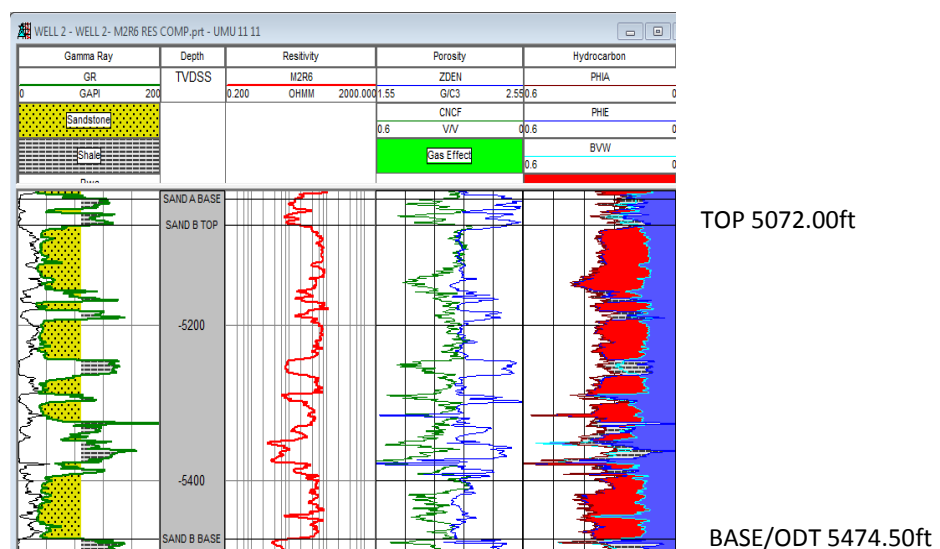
WELL 2 - WELL 2- M2R6 RES COMP.prt - UMU 11 11

| Gamma Ray | Depth | Resitivity | Porosity | Hydrocarbon |
|---|---|---|---|---|
| GR | TVDSS | M2R6 | ZDEN | PHIA |
| 0 GAPI 200 | | 0.200 OHMM 2000.000 | 1.55 G/C3 2.55 | 0.6 0 |
| Sandstone | | | CNCF | PHIE |
| | | | 0.6 V/V 0 | 0.6 0 |
| Shale | | | Gas Effect | BVW |
| | | | | 0.6 0 |

SAND A BASE
SAND B TOP
-5200
-5400
SAND B BASE

TOP 5072.00ft

BASE/ODT 5474.50ft